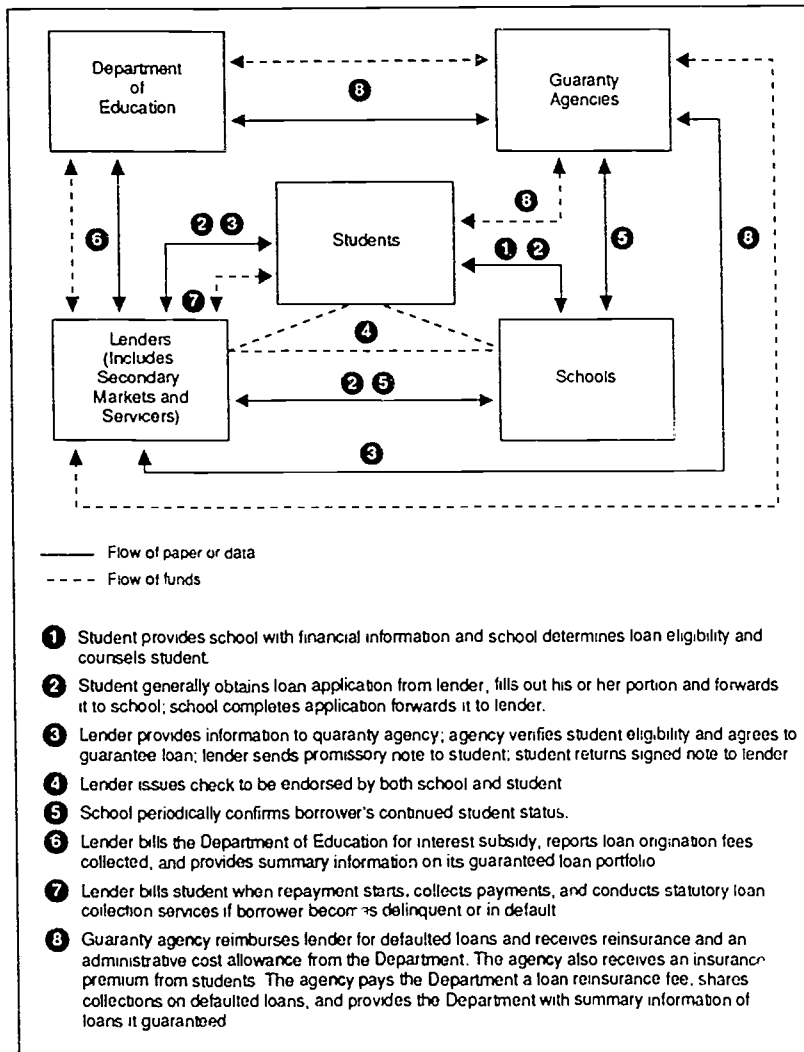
Department of Education

Guaranty Agencies

8

8

Students

2 3

1 2

6

5

8

7

4

Lenders (Includes Secondary Markets and Servicers)

Schools

2 5

3

——— Flow of paper or data
- - - - Flow of funds

1 Student provides school with financial information and school determines loan eligibility and counsels student

2 Student generally obtains loan application from lender, fills out his or her portion and forwards it to school; school completes application forwards it to lender.

3 Lender provides information to quaranty agency; agency verifies student eligibility and agrees to guarantee loan; lender sends promissory note to student; student returns signed note to lender

4 Lender issues check to be endorsed by both school and student

5 School periodically confirms borrower's continued student status.

6 Lender bills the Department of Education for interest subsidy, reports loan origination fees collected, and provides summary information on its guaranteed loan portfolio

7 Lender bills student when repayment starts, collects payments, and conducts statutory loan collection services if borrower becom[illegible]s delinquent or in default

8 Guaranty agency reimburses lender for defaulted loans and receives reinsurance and an administrative cost allowance from the Department. The agency also receives an insuranc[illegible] premium from students The agency pays the Department a loan reinsurance fee, shares collections on defaulted loans, and provides the Department with summary information of loans it guaranteed